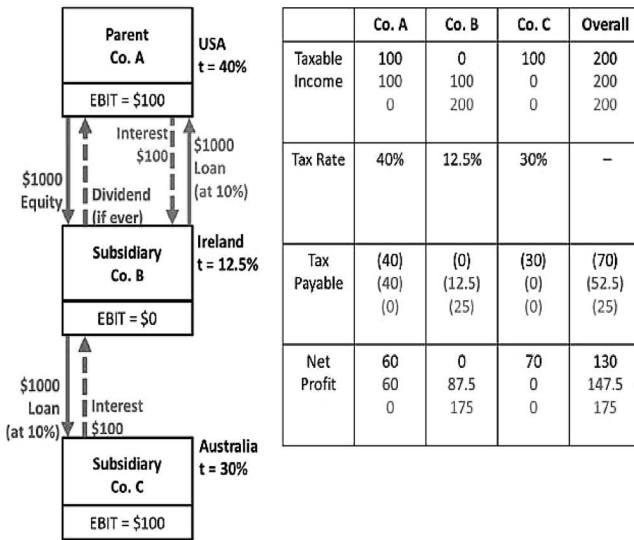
Parent Co. A

USA
t = 40%

EBIT = \$100

Interest \$100

\$1000 Loan (at 10%)

\$1000 Equity

Dividend (if ever)

Subsidiary Co. B

Ireland
t = 12.5%

EBIT = \$0

\$1000 Loan (at 10%)

Interest \$100

Subsidiary Co. C

Australia
t = 30%

EBIT = \$100

| | Co. A | Co. B | Co. C | Overall |
|---|---|---|---|---|
| Taxable Income | 100<br>100<br>0 | 0<br>100<br>200 | 100<br>0<br>0 | 200<br>200<br>200 |
| Tax Rate | 40% | 12.5% | 30% | – |
| Tax Payable | (40)<br>(40)<br>(0) | (0)<br>(12.5)<br>(25) | (30)<br>(0)<br>(0) | (70)<br>(52.5)<br>(25) |
| Net Profit | 60<br>60<br>0 | 0<br>87.5<br>175 | 70<br>0<br>0 | 130<br>147.5<br>175 |